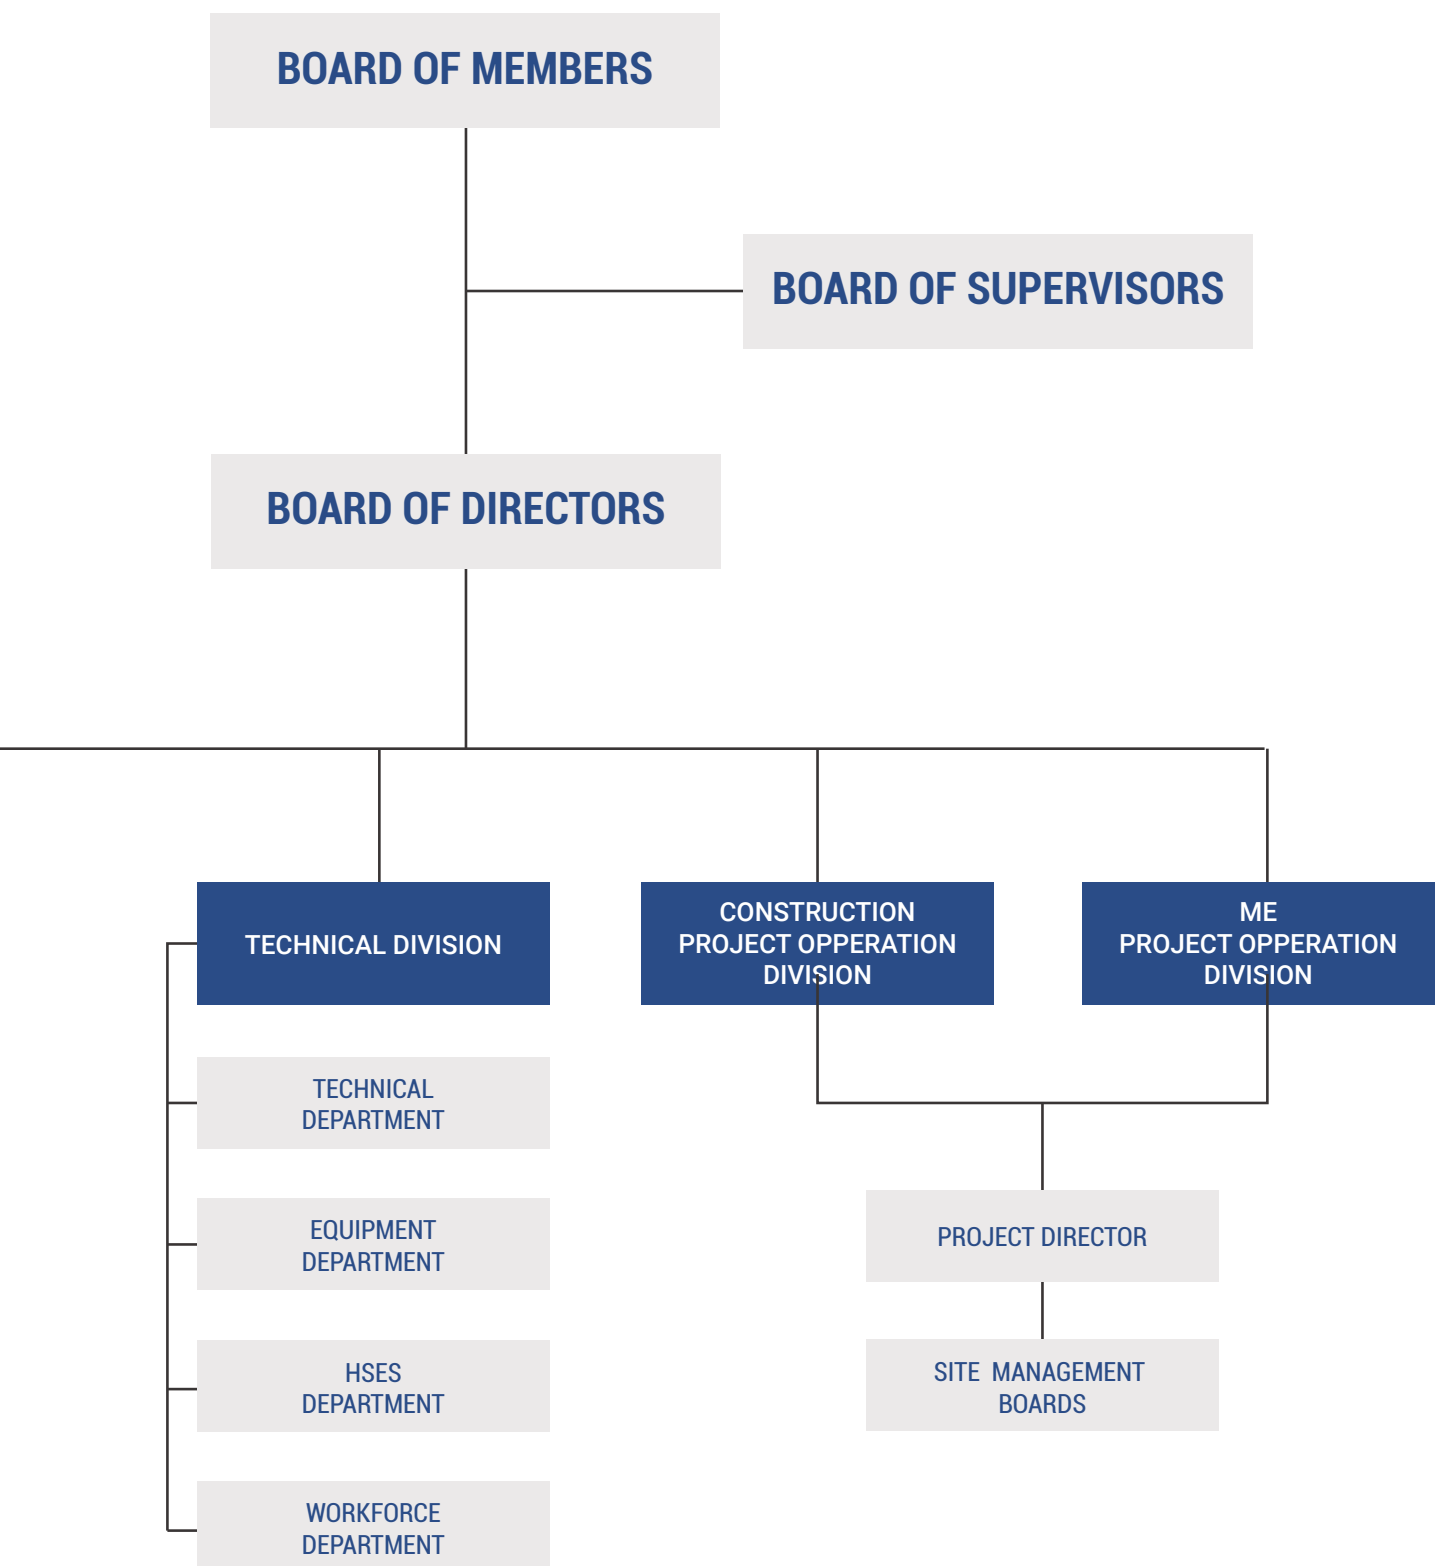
BOARD OF MEMBERS

BOARD OF SUPERVISORS

BOARD OF DIRECTORS

TECHNICAL DIVISION

CONSTRUCTION PROJECT OPPERATION DIVISION

ME PROJECT OPPERATION DIVISION

TECHNICAL DEPARTMENT

EQUIPMENT DEPARTMENT

HSES DEPARTMENT

WORKFORCE DEPARTMENT

PROJECT DIRECTOR

SITE MANAGEMENT BOARDS